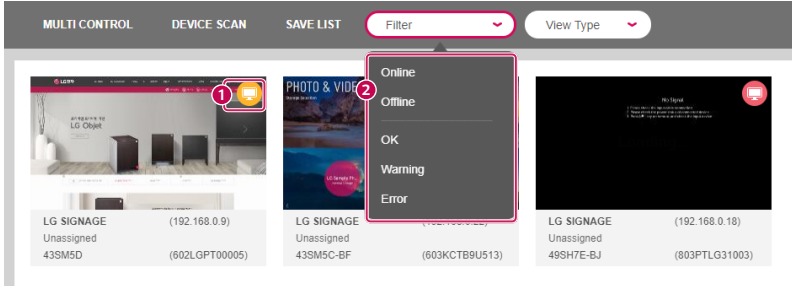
MULTI CONTROL DEVICE SCAN SAVE LIST Filter View Type

Online
Offline
OK
Warning
Error

1
LG Objet

2
PHOTO & VIDE
LG Sample Fi

No Signal

LG SIGNAGE (192.168.0.9)
Unassigned
43SM5D (602LGPT00005)

LG SIGNAGE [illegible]
Unassigned
43SM5C-BF (603KCTB9U513)

LG SIGNAGE (192.168.0.18)
Unassigned
49SH7E-BJ (803PTLG31003)